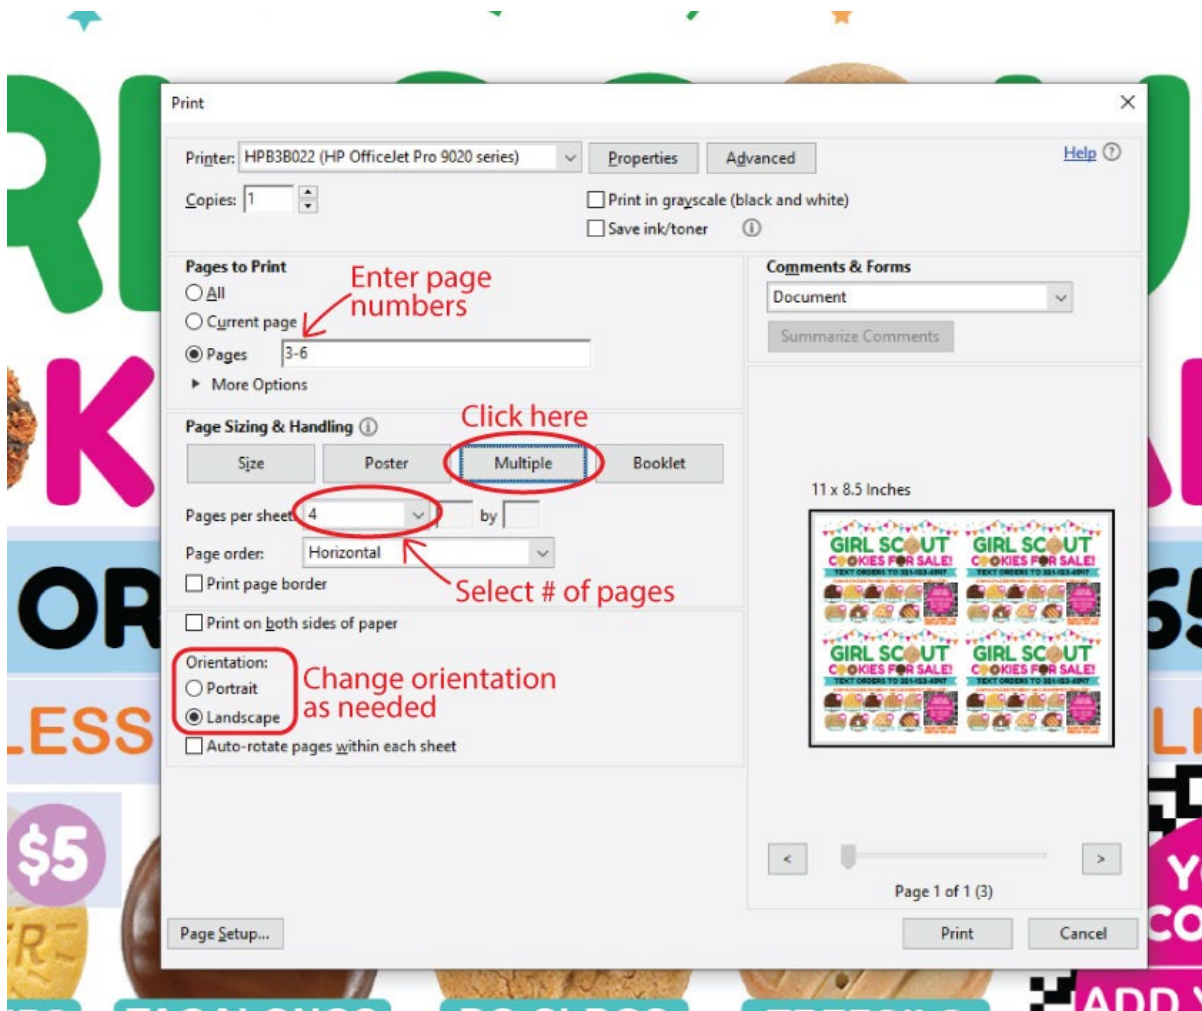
Print

Printer: HPB3B022 (HP OfficeJet Pro 9020 series)
Properties
Advanced
Help

Copies: 1
Print in grayscale (black and white)
Save ink/toner

Pages to Print
All
Current page
Pages 3-6
More Options

Enter page numbers

Comments & Forms
Document
Summarize Comments

Page Sizing & Handling
Click here
Size
Poster
Multiple
Booklet

Pages per sheet 4 by
Page order: Horizontal
Print page border
Select # of pages

Print on both sides of paper

Orientation:
Portrait
Landscape
Change orientation as needed
Auto-rotate pages within each sheet

11 x 8.5 Inches

GIRL SCOUT COOKIES FOR SALE!
GIRL SCOUT COOKIES FOR SALE!
GIRL SCOUT COOKIES FOR SALE!
GIRL SCOUT COOKIES FOR SALE!

Page 1 of 1 (3)

Page Setup...
Print
Cancel

OR
LESS
$5
ADD